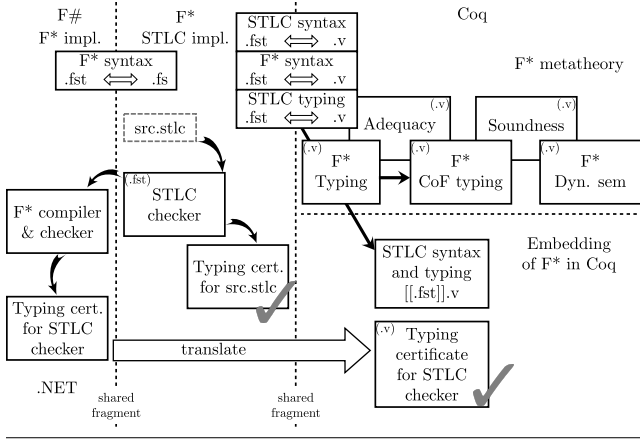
F#
F* impl.

F*
STLC impl.

Coq

F* syntax
.fst $\Longleftrightarrow$ .fs

STLC syntax
.fst $\Longleftrightarrow$ .v

F* syntax
.fst $\Longleftrightarrow$ .v

STLC typing
.fst $\Longleftrightarrow$ .v

F* metatheory

(.v)

Adequacy

(.v)

Soundness

src.stlc

(.v)
F*
Typing

(.v)
F*
CoF typing

(.v)
F*
Dyn. sem

(.fst)
STLC
checker

F* compiler
& checker

Embedding
of F* in Coq

STLC syntax
and typing
[[.fst]].v

Typing cert.
for src.stlc

Typing cert.
for STLC
checker

translate

(.v)
Typing
certificate
for STLC
checker

.NET

shared
fragment

shared
fragment